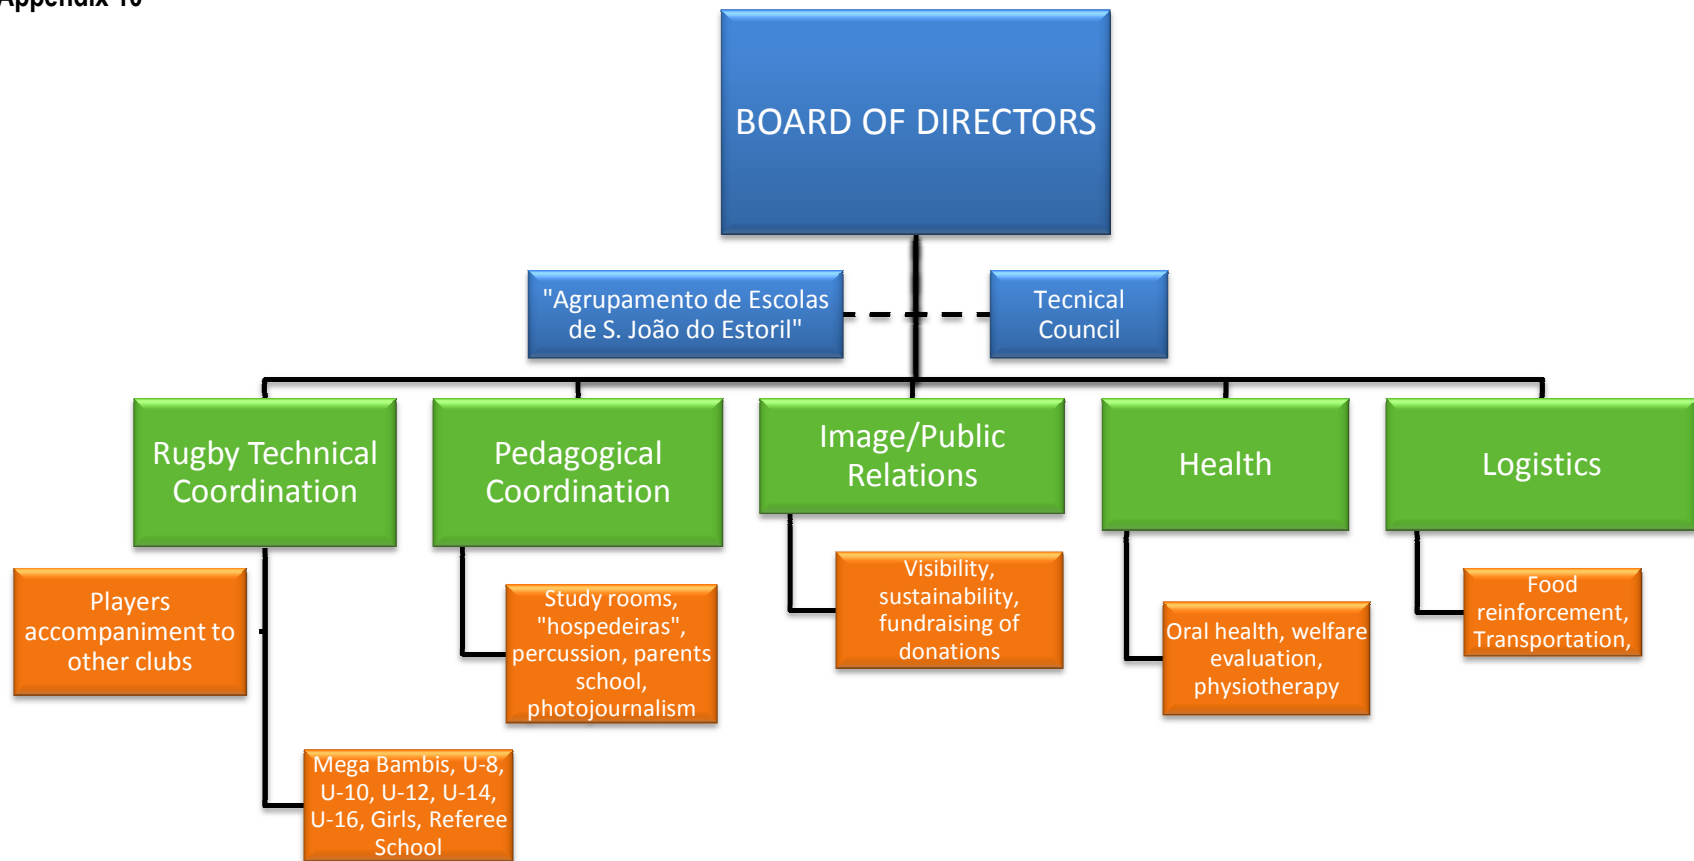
Appendix 10

BOARD OF DIRECTORS

"Agrupamento de Escolas de S. João do Estoril"

Tecnical Council

Rugby Technical Coordination

Pedagogical Coordination

Image/Public Relations

Health

Logistics

Players accompaniment to other clubs

Study rooms, "hospedeiras", percussion, parents school, photojournalism

Visibility, sustainability, fundraising of donations

Oral health, welfare evaluation, physiotherapy

Food reinforcement, Transportation,

Mega Bambis, U-8, U-10, U-12, U-14, U-16, Girls, Referee School